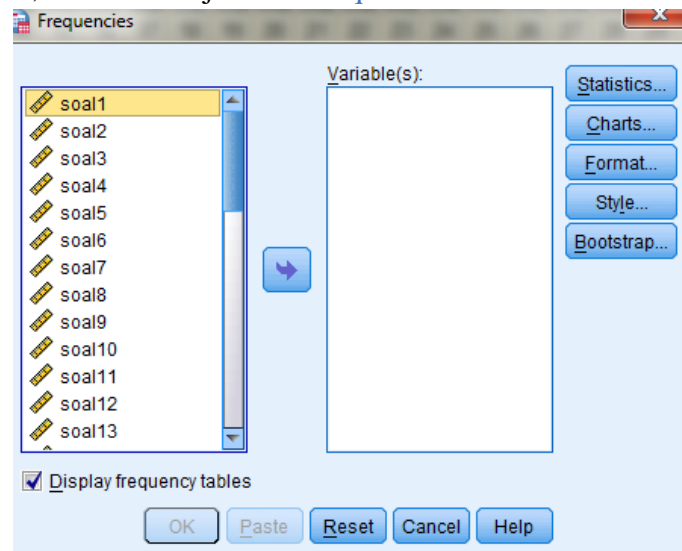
Frequencies

soal1
soal2
soal3
soal4
soal5
soal6
soal7
soal8
soal9
soal10
soal11
soal12
soal13

Variable(s):

Statistics...
Charts...
Format...
Style...
Bootstrap...

Display frequency tables

OK
Paste
Reset
Cancel
Help